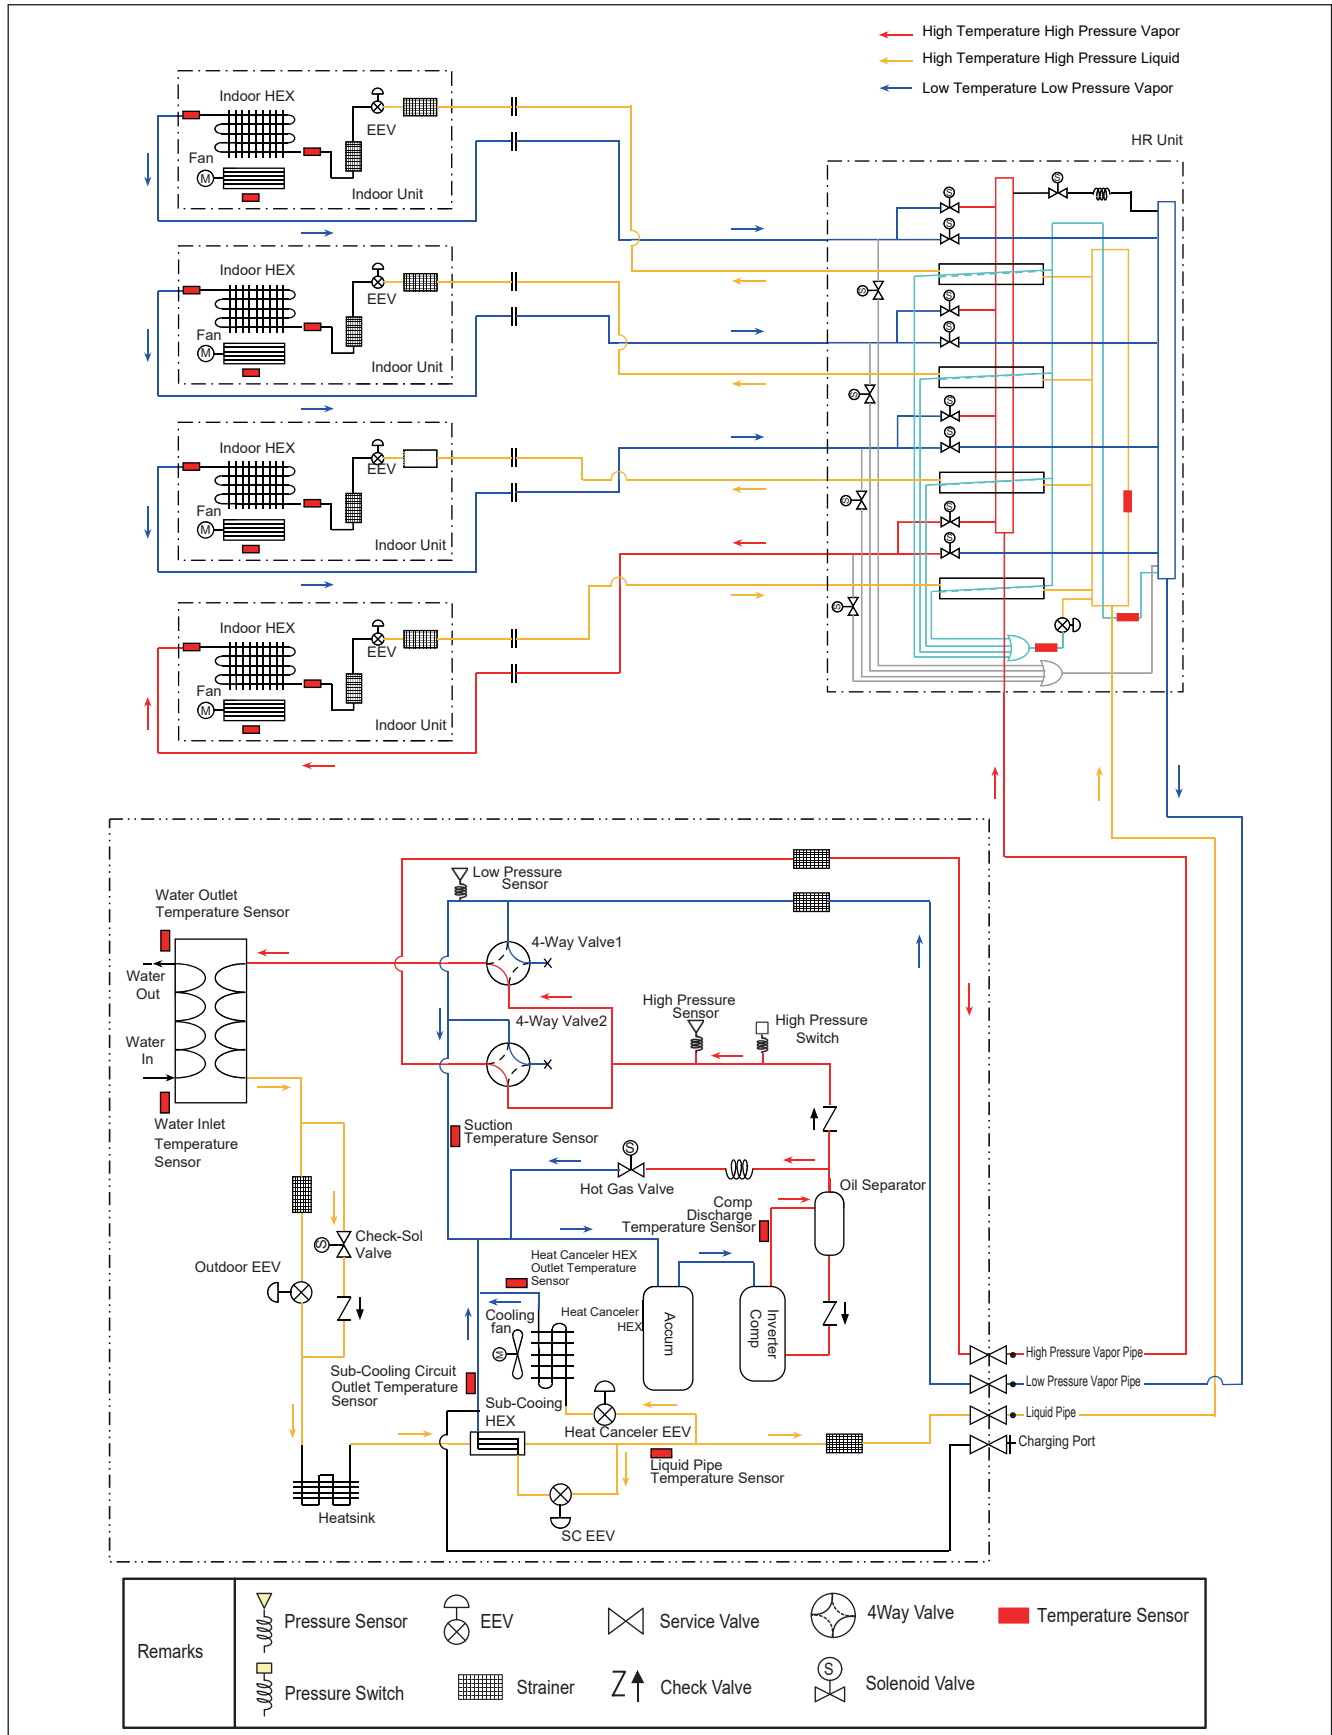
High Temperature High Pressure Vapor
High Temperature High Pressure Liquid
Low Temperature Low Pressure Vapor

HR Unit

Indoor HEX
EEV
Fan
M
Indoor Unit

Indoor HEX
EEV
Fan
M
Indoor Unit

Indoor HEX
EEV
Fan
M
Indoor Unit

Indoor HEX
EEV
Fan
M
Indoor Unit

Low Pressure Sensor
Water Outlet Temperature Sensor
4-Way Valve1
Water Out
Water In
4-Way Valve2
High Pressure Sensor
High Pressure Switch
Water Inlet Temperature Sensor
Suction Temperature Sensor
Hot Gas Valve
Oil Separator
Comp Discharge Temperature Sensor
Check-Sol Valve
Outdoor EEV
Heat Canceler HEX Outlet Temperature Sensor
Cooling fan
Heat Canceler HEX
Accum
Inverter Comp
Sub-Cooling Circuit Outlet Temperature Sensor
Sub-Cooing HEX
Heat Canceler EEV
High Pressure Vapor Pipe
Low Pressure Vapor Pipe
Liquid Pipe
Charging Port
Liquid Pipe Temperature Sensor
Heatsink
SC EEV

| Remarks | Pressure Sensor | EEV | Service Valve | 4Way Valve | Temperature Sensor |
|---|---|---|---|---|---|
| | Pressure Switch | Strainer | Check Valve | Solenoid Valve | |